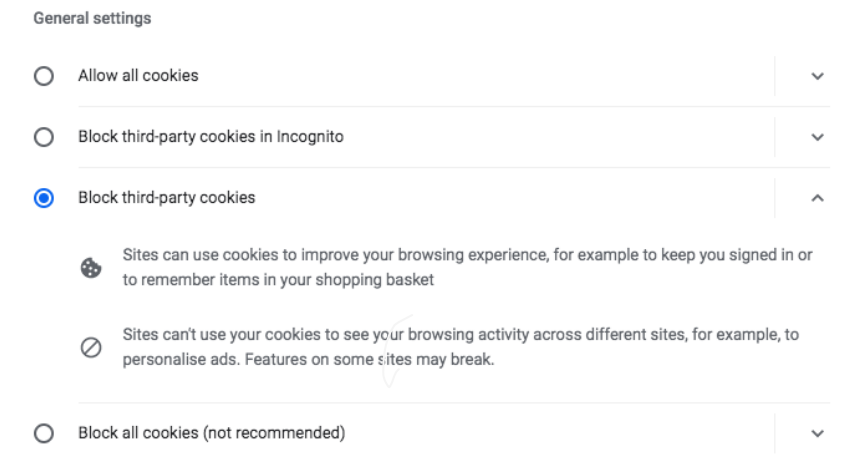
General settings

Allow all cookies

Block third-party cookies in Incognito

Block third-party cookies

Sites can use cookies to improve your browsing experience, for example to keep you signed in or to remember items in your shopping basket

Sites can't use your cookies to see your browsing activity across different sites, for example, to personalise ads. Features on some sites may break.

Block all cookies (not recommended)